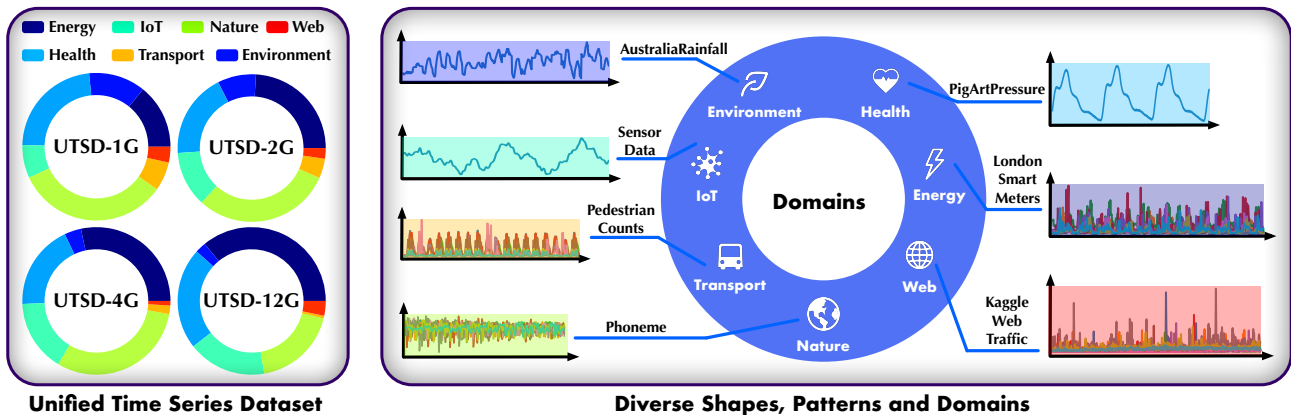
Energy IoT Nature Web
Health Transport Environment

UTSD-1G
UTSD-2G
UTSD-4G
UTSD-12G

Unified Time Series Dataset

AustraliaRainfall
Environment
Health
PigArtPressure
Sensor Data
IoT
Domains
Energy
London Smart Meters
Pedestrian Counts
Transport
Web
Kaggle Web Traffic
Phoneme
Nature

Diverse Shapes, Patterns and Domains